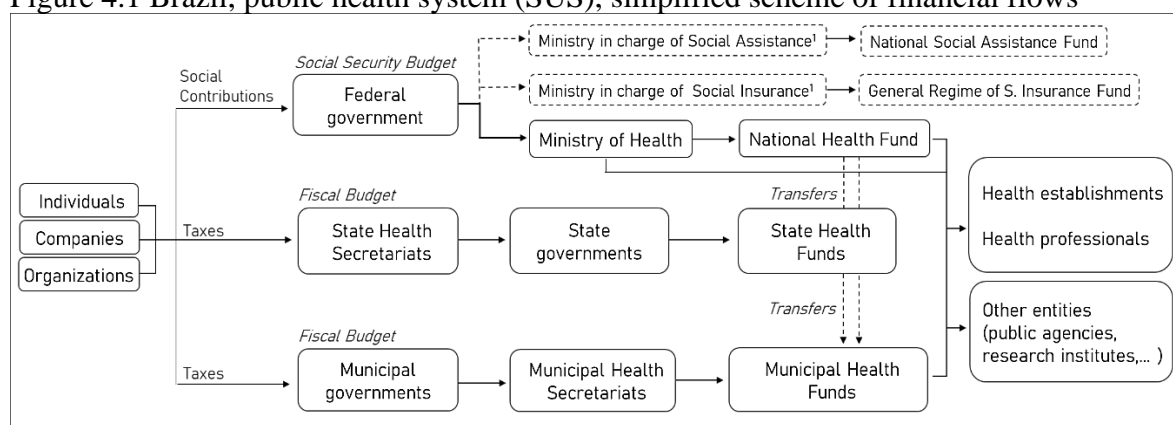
Figure 4.1 Brazil, public health system (SUS), simplified scheme of financial flows

Social Security Budget

Social Contributions

Federal government

Ministry in charge of Social Assistance¹

National Social Assistance Fund

Ministry in charge of Social Insurance¹

General Regime of S. Insurance Fund

Ministry of Health

National Health Fund

Individuals

Companies

Organizations

Fiscal Budget

Taxes

State Health Secretariats

State governments

Transfers

State Health Funds

Health establishments

Health professionals

Transfers

Other entities (public agencies, research institutes,... )

Fiscal Budget

Taxes

Municipal governments

Municipal Health Secretariats

Municipal Health Funds